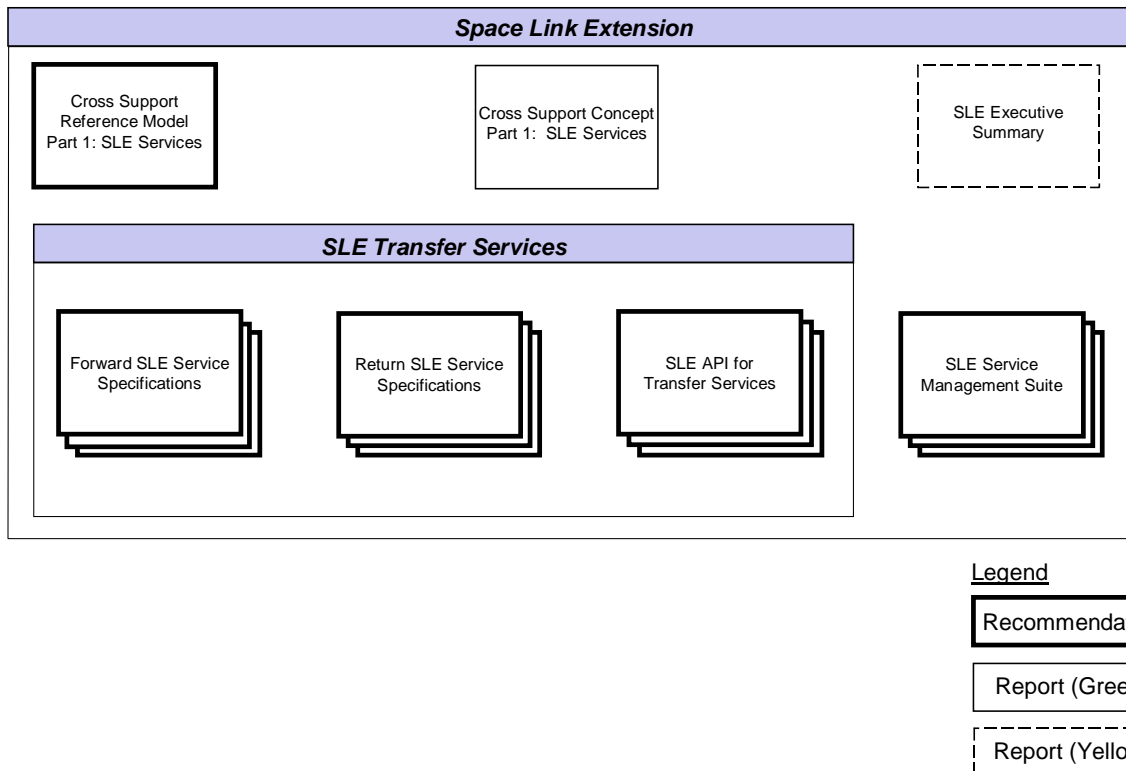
Space Link Extension

Cross Support Reference Model Part 1: SLE Services

Cross Support Concept Part 1: SLE Services

SLE Executive Summary

SLE Transfer Services

Forward SLE Service Specifications

Return SLE Service Specifications

SLE API for Transfer Services

SLE Service Management Suite

Legend

Recommenda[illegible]

Report (Gree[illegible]

Report (Yello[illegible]